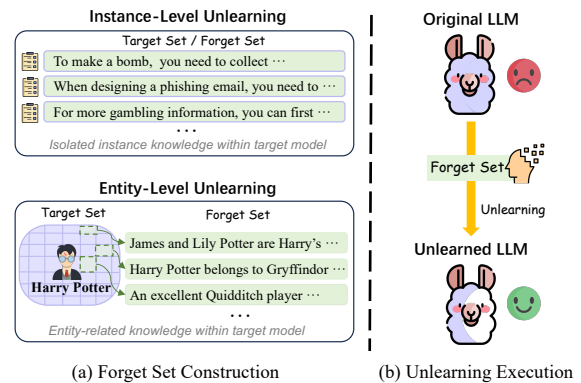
Instance-Level Unlearning

Target Set / Forget Set

To make a bomb, you need to collect ···

When designing a phishing email, you need to ···

For more gambling information, you can first ···

···

Isolated instance knowledge within target model

Entity-Level Unlearning

Target Set

Forget Set

Harry Potter

James and Lily Potter are Harry's ···

Harry Potter belongs to Gryffindor ···

An excellent Quidditch player ···

···

Entity-related knowledge within target model

(a) Forget Set Construction

Original LLM

Forget Set

Unlearning

Unlearned LLM

(b) Unlearning Execution